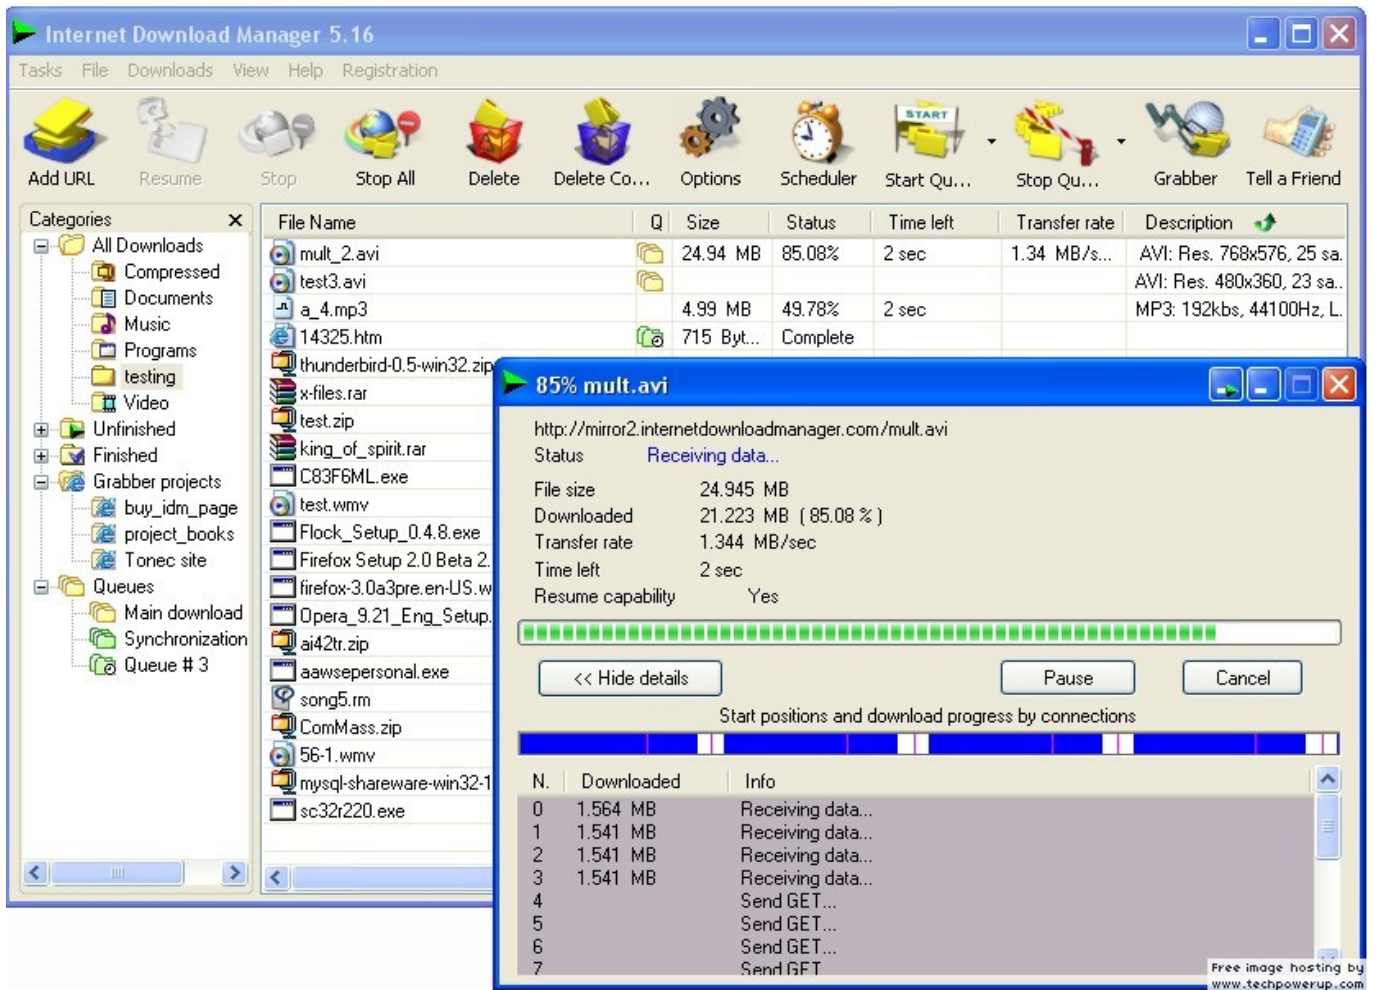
Internet Download Manager 5.16

Tasks File Downloads View Help Registration

Add URL Resume Stop Stop All Delete Delete Co... Options Scheduler Start Qu... Stop Qu... Grabber Tell a Friend

Categories

All Downloads
Compressed
Documents
Music
Programs
testing
Video
Unfinished
Finished
Grabber projects
buy_idm_page
project_books
Tonec site
Queues
Main download
Synchronization
Queue # 3

| File Name | Q | Size | Status | Time left | Transfer rate | Description |
|---|---|---|---|---|---|---|
| mult_2.avi | | 24.94 MB | 85.08% | 2 sec | 1.34 MB/s... | AVI: Res. 768x576, 25 sa. |
| test3.avi | | | | | | AVI: Res. 480x360, 23 sa.. |
| a_4.mp3 | | 4.99 MB | 49.78% | 2 sec | | MP3: 192kbs, 44100Hz, L. |
| 14325.htm | | 715 Byt... | Complete | | | |
| thunderbird-0.5-win32.zip | | | | | | |
| x-files.rar | | | | | | |
| test.zip | | | | | | |
| king_of_spirit.rar | | | | | | |
| C83F6ML.exe | | | | | | |
| test.wmv | | | | | | |
| Flock_Setup_0.4.8.exe | | | | | | |
| Firefox Setup 2.0 Beta 2. | | | | | | |
| firefox-3.0a3pre.en-US.w | | | | | | |
| Opera_9.21_Eng_Setup. | | | | | | |
| ai42tr.zip | | | | | | |
| aawsepersonal.exe | | | | | | |
| song5.rm | | | | | | |
| ComMass.zip | | | | | | |
| 56-1.wmv | | | | | | |
| mysql-shareware-win32-1 | | | | | | |
| sc32r220.exe | | | | | | |

85% mult.avi

http://mirror2.internetdownloadmanager.com/mult.avi
Status Receiving data...

File size 24.945 MB
Downloaded 21.223 MB ( 85.08 % )
Transfer rate 1.344 MB/sec
Time left 2 sec
Resume capability Yes

<< Hide details Pause Cancel

Start positions and download progress by connections

| N. | Downloaded | Info |
|---|---|---|
| 0 | 1.564 MB | Receiving data... |
| 1 | 1.541 MB | Receiving data... |
| 2 | 1.541 MB | Receiving data... |
| 3 | 1.541 MB | Receiving data... |
| 4 | | Send GET... |
| 5 | | Send GET... |
| 6 | | Send GET... |
| 7 | | Send GET |

Free image hosting by www.techpowerup.com